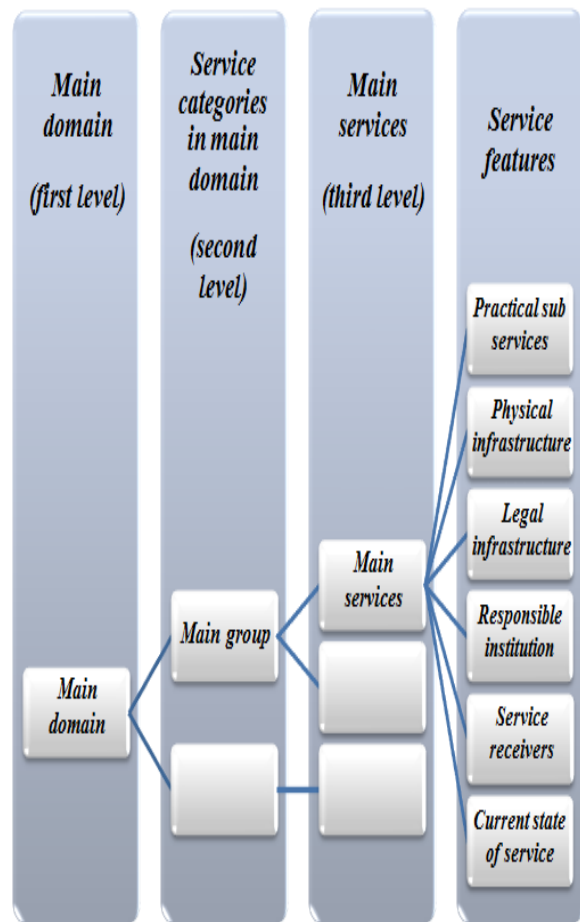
Main domain

(first level)

Service categories in main domain

(second level)

Main services

(third level)

Service features

Practical sub services

Physical infrastructure

Legal infrastructure

Responsible institution

Service receivers

Current state of service

Main services

Main group

Main domain